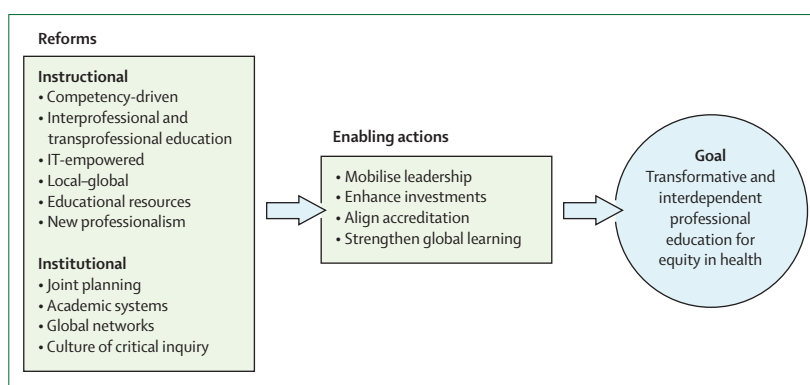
Reforms

Instructional
• Competency-driven
• Interprofessional and transprofessional education
• IT-empowered
• Local–global
• Educational resources
• New professionalism

Institutional
• Joint planning
• Academic systems
• Global networks
• Culture of critical inquiry

Enabling actions
• Mobilise leadership
• Enhance investments
• Align accreditation
• Strengthen global learning

Goal
Transformative and interdependent professional education for equity in health